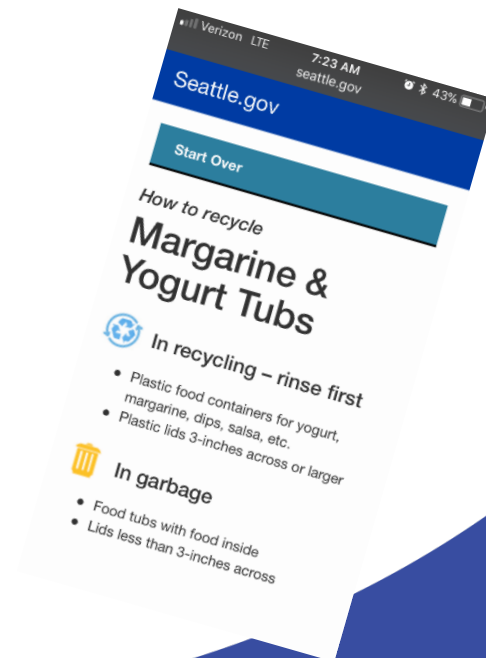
Verizon LTE
7:23 AM
seattle.gov
43%

Seattle.gov

Start Over

How to recycle
Margarine & Yogurt Tubs

In recycling – rinse first

• Plastic food containers for yogurt, margarine, dips, salsa, etc.
• Plastic lids 3-inches across or larger

In garbage

• Food tubs with food inside
• Lids less than 3-inches across